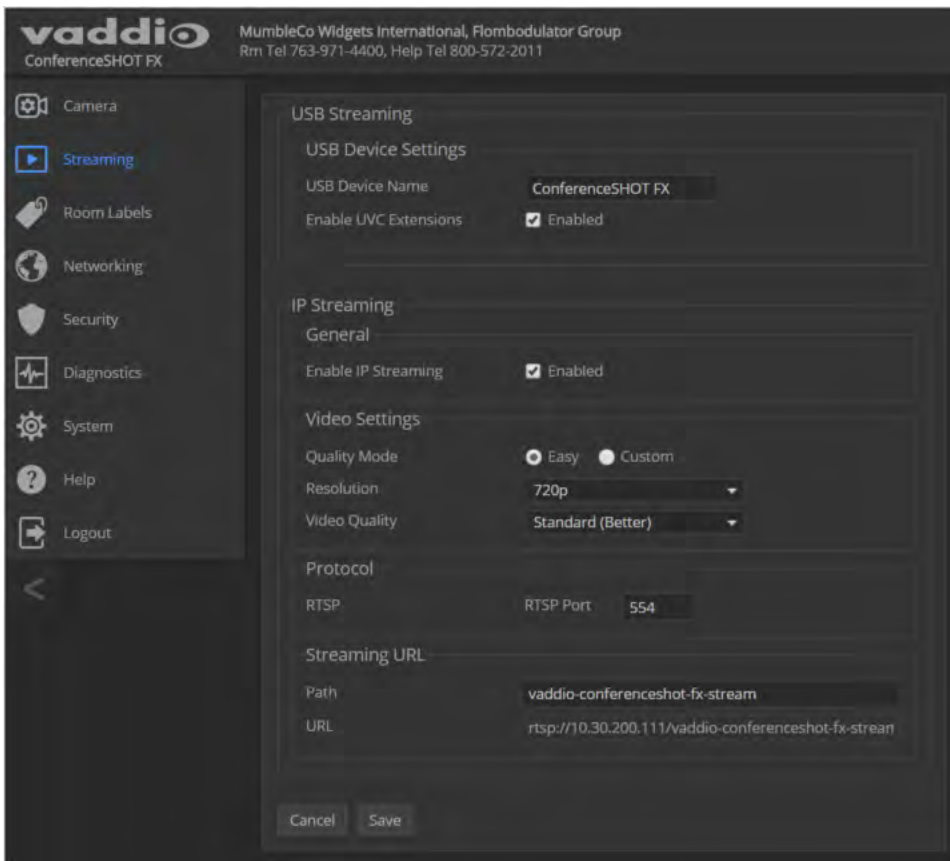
vaddio
ConferenceSHOT FX

MumbleCo Widgets International, Flombodulator Group
Rm Tel 763-971-4400, Help Tel 800-572-2011

Camera
Streaming
Room Labels
Networking
Security
Diagnostics
System
Help
Logout

USB Streaming
USB Device Settings
USB Device Name ConferenceSHOT FX
Enable UVC Extensions Enabled

IP Streaming
General
Enable IP Streaming Enabled

Video Settings
Quality Mode Easy Custom
Resolution 720p
Video Quality Standard (Better)

Protocol
RTSP RTSP Port 554

Streaming URL
Path vaddio-conferenceshot-fx-stream
URL rtsp://10.30.200.111/vaddio-conferenceshot-fx-strean

Cancel Save